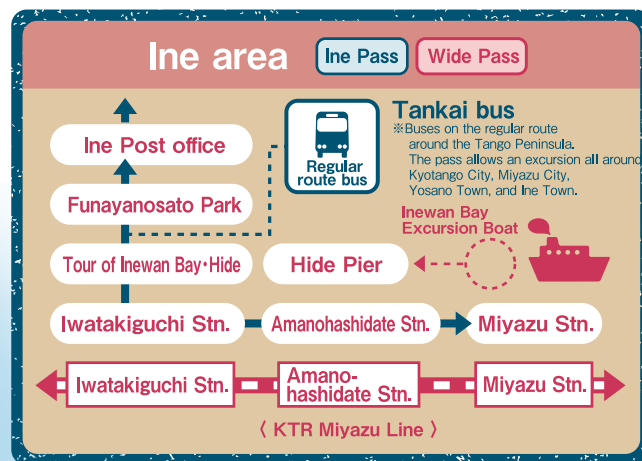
Ine area

Ine Pass

Wide Pass

Tankai bus

※Buses on the regular route around the Tango Peninsula. The pass allows an excursion all around Kyotango City, Miyazu City, Yosano Town, and Ine Town.

Regular route bus

Ine Post office

Funayanosato Park

Inewan Bay Excursion Boat

Tour of Inewan Bay・Hide

Hide Pier

Iwatakiguchi Stn.

Amanohashidate Stn.

Miyazu Stn.

Iwatakiguchi Stn.

Amano-hashidate Stn.

Miyazu Stn.

〈 KTR Miyazu Line 〉